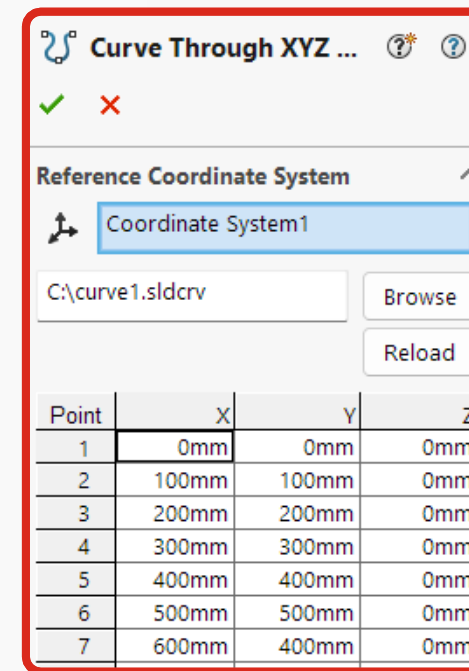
Curve Through XYZ ...

Reference Coordinate System

Coordinate System1

C:\curve1.sldcrv

Browse

Reload

| Point | X | Y | Z |
|---|---|---|---|
| 1 | 0mm | 0mm | 0mm |
| 2 | 100mm | 100mm | 0mm |
| 3 | 200mm | 200mm | 0mm |
| 4 | 300mm | 300mm | 0mm |
| 5 | 400mm | 400mm | 0mm |
| 6 | 500mm | 500mm | 0mm |
| 7 | 600mm | 400mm | 0mm |